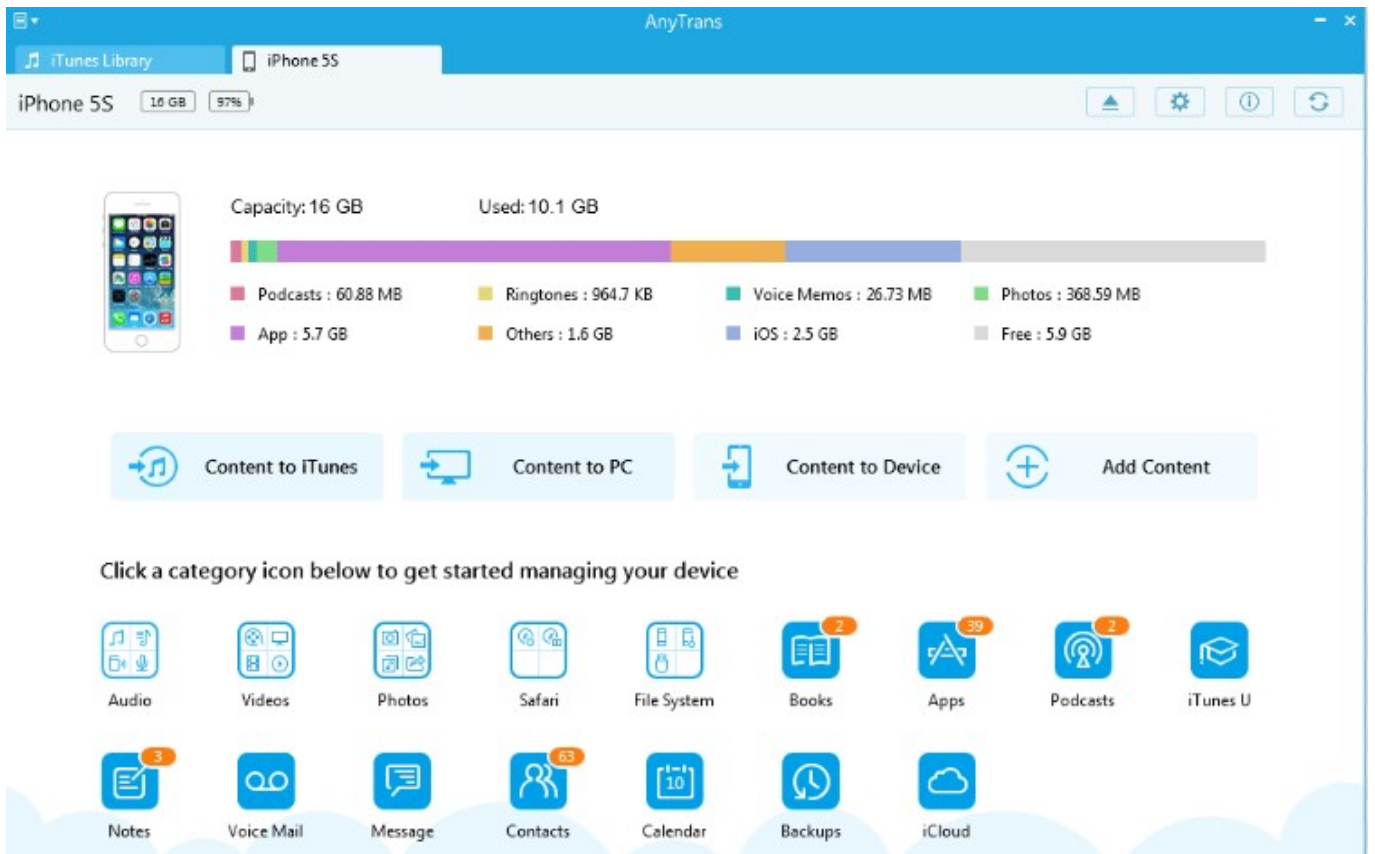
AnyTrans

iTunes Library
iPhone 5S

iPhone 5S 16 GB 97%

Capacity: 16 GB
Used: 10.1 GB

Podcasts : 60.88 MB
Ringtones : 964.7 KB
Voice Memos : 26.73 MB
Photos : 368.59 MB
App : 5.7 GB
Others : 1.6 GB
iOS : 2.5 GB
Free : 5.9 GB

Content to iTunes
Content to PC
Content to Device
Add Content

Click a category icon below to get started managing your device

Audio
Videos
Photos
Safari
File System
2
Books
39
Apps
2
Podcasts
iTunes U
3
Notes
Voice Mail
Message
63
Contacts
10
Calendar
Backups
iCloud